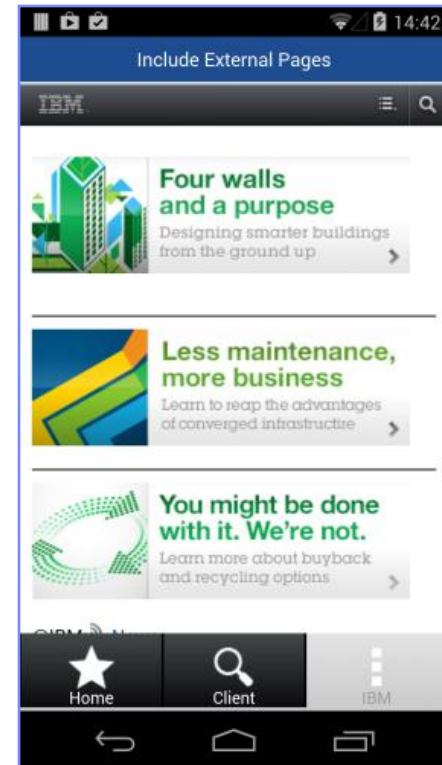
14:42

Include External Pages

IBM

Four walls and a purpose

Designing smarter buildings from the ground up

Less maintenance, more business

Learn to reap the advantages of converged infrastructire

You might be done with it. We're not.

Learn more about buyback and recycling options

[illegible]

Home

Client

IBM